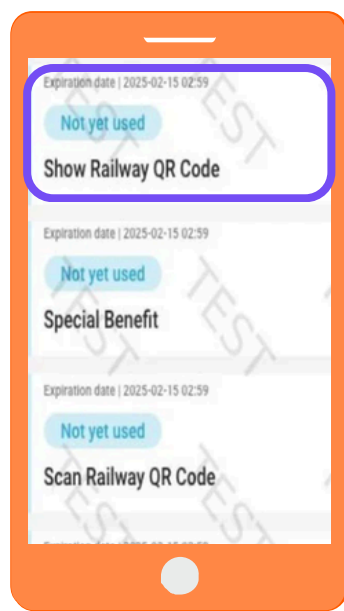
Expiration date | 2025-02-15 02:59

Not yet used

Show Railway QR Code

Expiration date | 2025-02-15 02:59

Not yet used

Special Benefit

Expiration date | 2025-02-15 02:59

Not yet used

Scan Railway QR Code

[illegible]

TEST TEST TEST TEST